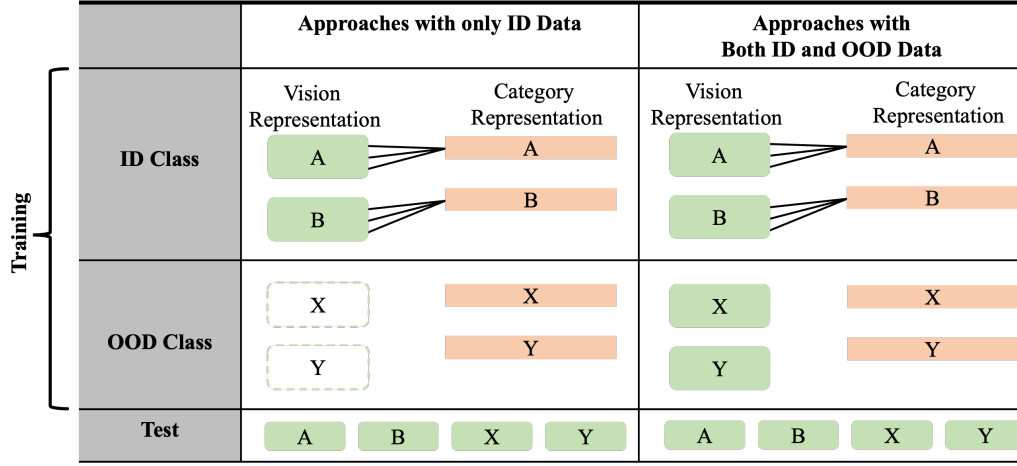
| | Approaches with only ID Data | Approaches with Both ID and OOD Data |
|---|---|---|
| ID Class | Vision Representation: A, B; Category Representation: A, B | Vision Representation: A, B; Category Representation: A, B |
| OOD Class | X, Y; X, Y | X, Y; X, Y |
| Test | A B X Y | A B X Y |

Training